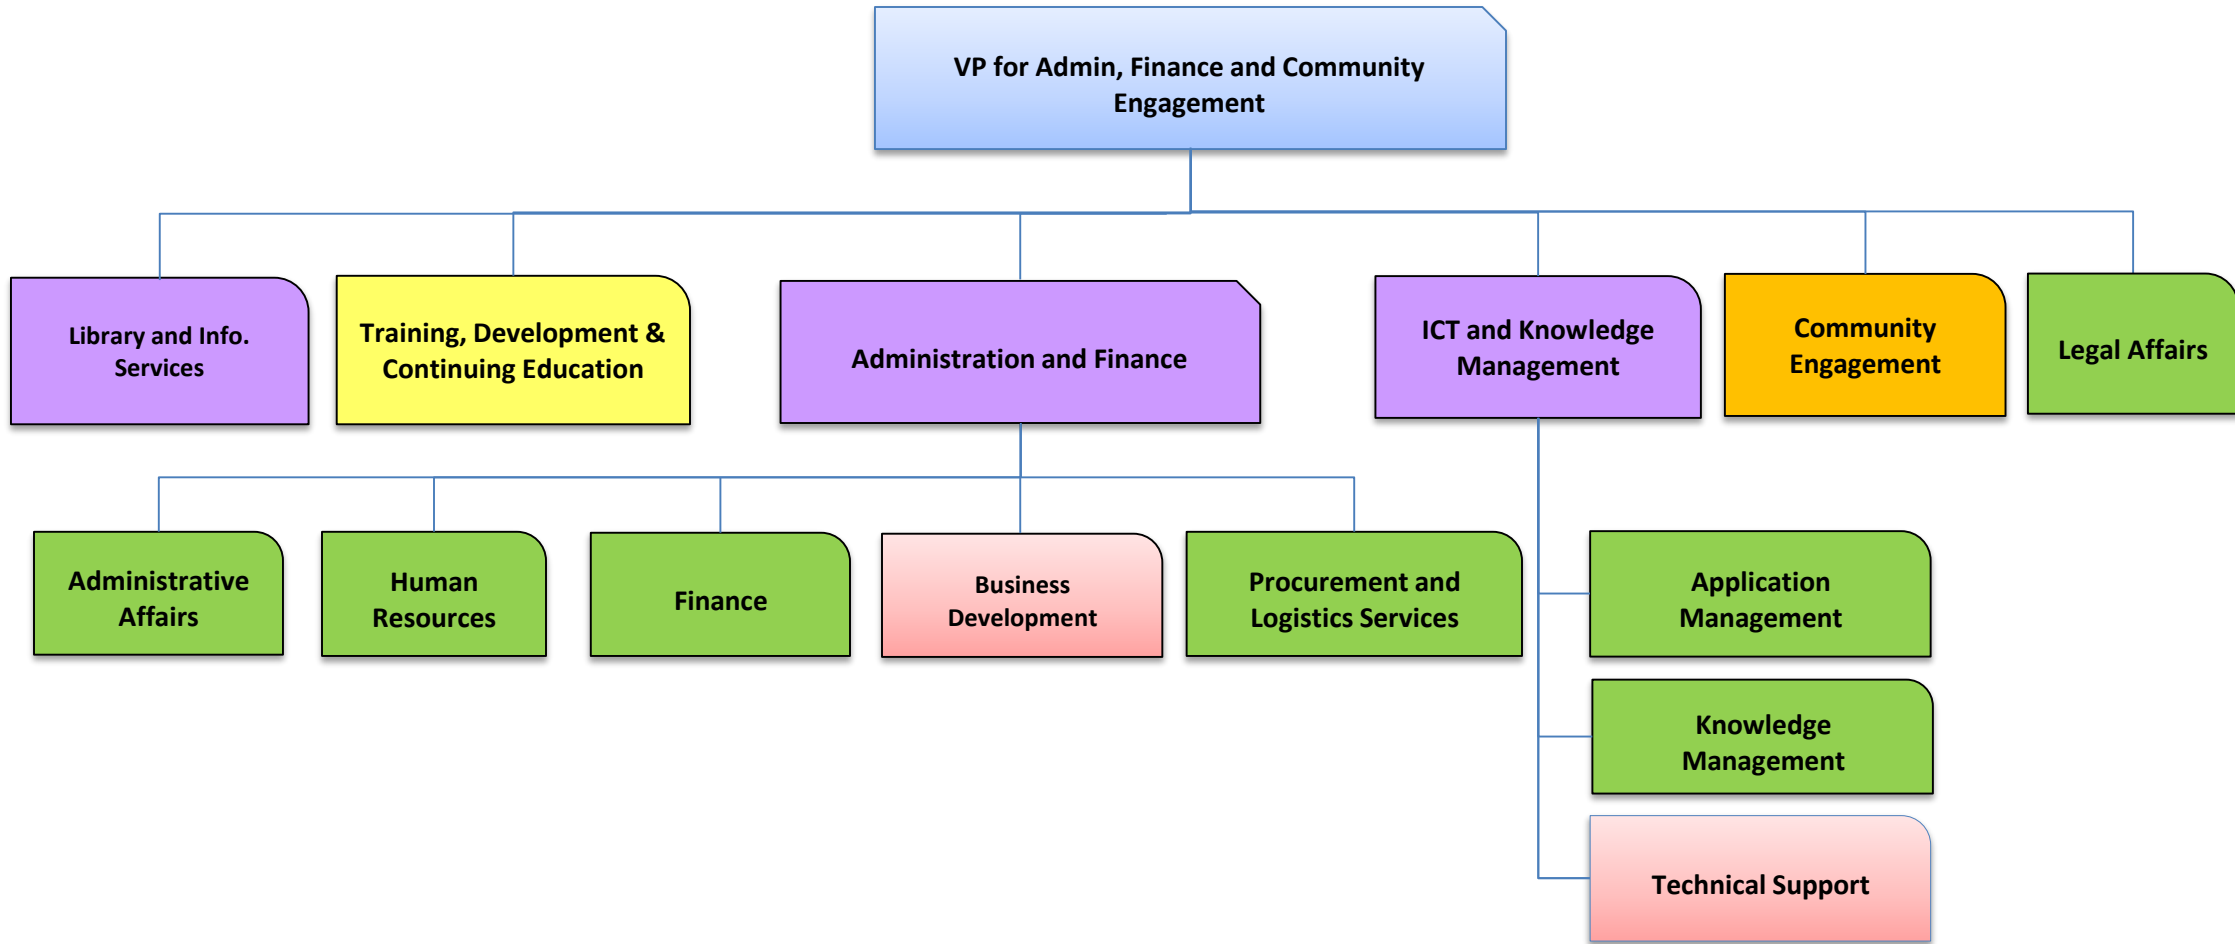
VP for Admin, Finance and Community Engagement

Library and Info. Services

Training, Development & Continuing Education

Administration and Finance

ICT and Knowledge Management

Community Engagement

Legal Affairs

Administrative Affairs

Human Resources

Finance

Business Development

Procurement and Logistics Services

Application Management

Knowledge Management

Technical Support